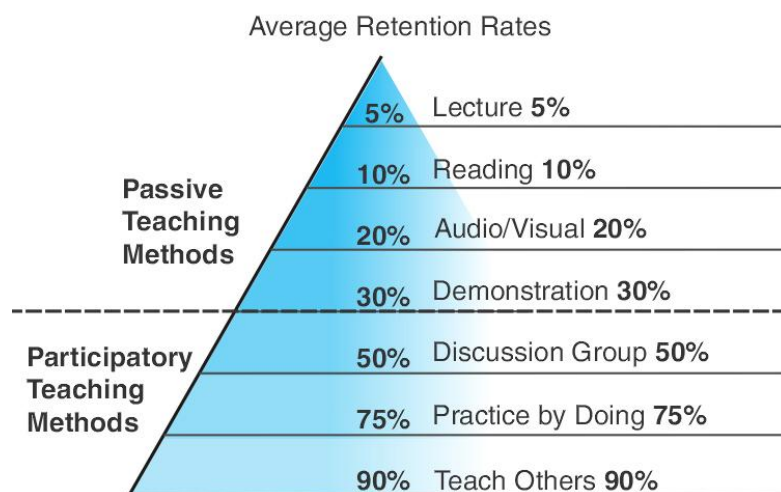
Average Retention Rates

Passive Teaching Methods

Participatory Teaching Methods

5% Lecture **5%**

10% Reading **10%**

20% Audio/Visual **20%**

30% Demonstration **30%**

50% Discussion Group **50%**

75% Practice by Doing **75%**

90% Teach Others **90%**